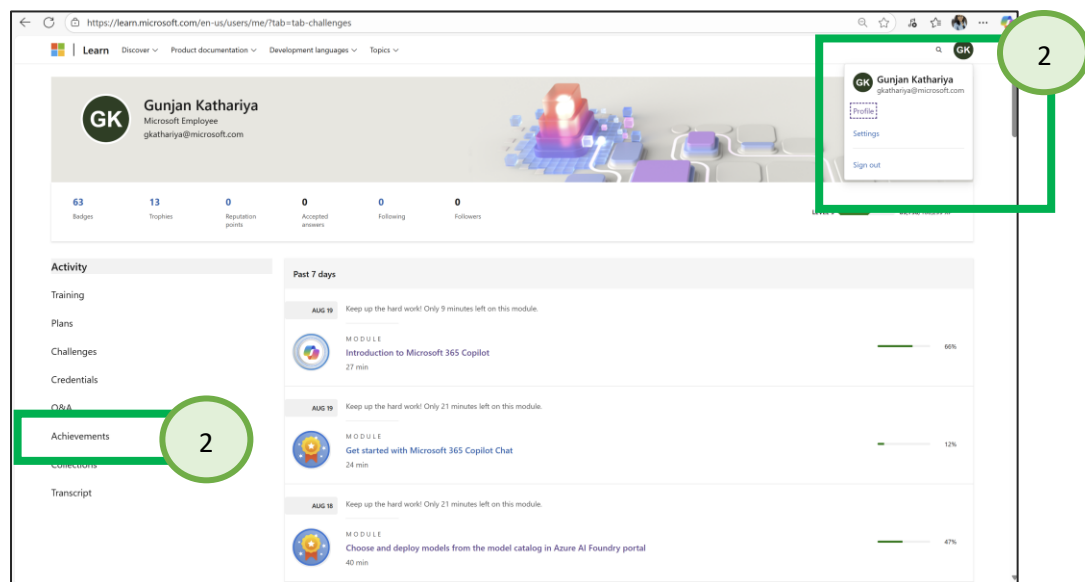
https://learn.microsoft.com/en-us/users/me/?tab=tab-challenges

Learn Discover Product documentation Development languages Topics

GK

2

GK Gunjan Kathariya
gkathariya@microsoft.com
Profile
Settings
Sign out

GK Gunjan Kathariya
Microsoft Employee
gkathariya@microsoft.com

63 Badges
13 Trophies
0 Reputation points
0 Accepted answers
0 Following
0 Followers

Level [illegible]

Activity
Training
Plans
Challenges
Credentials
Q&A
Achievements
Collections
Transcript

2

Past 7 days

AUG 19 Keep up the hard work! Only 9 minutes left on this module.
MODULE
Introduction to Microsoft 365 Copilot
27 min
66%

AUG 19 Keep up the hard work! Only 21 minutes left on this module.
MODULE
Get started with Microsoft 365 Copilot Chat
24 min
12%

AUG 18 Keep up the hard work! Only 21 minutes left on this module.
MODULE
Choose and deploy models from the model catalog in Azure AI Foundry portal
40 min
47%